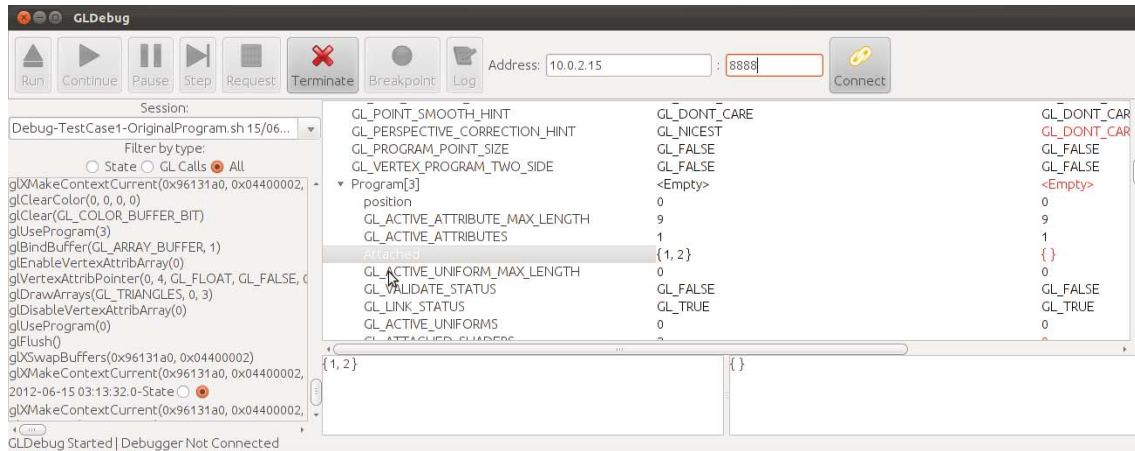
GLDebug

Run Continue Pause Step Request Terminate Breakpoint Log Address: 10.0.2.15 : 8888 Connect

Session:
Debug-TestCase1-OriginalProgram.sh 15/06...
Filter by type:
State GL Calls All
glXMakeContextCurrent(0x96131a0, 0x04400002,
glClearColor(0, 0, 0, 0)
glClear(GL_COLOR_BUFFER_BIT)
glUseProgram(3)
glBindBuffer(GL_ARRAY_BUFFER, 1)
glEnableVertexAttribArray(0)
glVertexAttribPointer(0, 4, GL_FLOAT, GL_FALSE, 0
glDrawArrays(GL_TRIANGLES, 0, 3)
glDisableVertexAttribArray(0)
glUseProgram(0)
glFlush()
glXSwapBuffers(0x96131a0, 0x04400002)
glXMakeContextCurrent(0x96131a0, 0x04400002,
2012-06-15 03:13:32.0-State
glXMakeContextCurrent(0x96131a0, 0x04400002,

| | | |
|---|---|---|
| GL_POINT_SMOOTH_HINT | GL_DONT_CARE | GL_DONT_CAR |
| GL_PERSPECTIVE_CORRECTION_HINT | GL_NICEST | GL_DONT_CAR |
| GL_PROGRAM_POINT_SIZE | GL_FALSE | GL_FALSE |
| GL_VERTEX_PROGRAM_TWO_SIDE | GL_FALSE | GL_FALSE |
| Program[3] | <Empty> | <Empty> |
| position | 0 | 0 |
| GL_ACTIVE_ATTRIBUTE_MAX_LENGTH | 9 | 9 |
| GL_ACTIVE_ATTRIBUTES | 1 | 1 |
| Attached | {1, 2} | { } |
| GL_ACTIVE_UNIFORM_MAX_LENGTH | 0 | 0 |
| GL_VALIDATE_STATUS | GL_FALSE | GL_FALSE |
| GL_LINK_STATUS | GL_TRUE | GL_TRUE |
| GL_ACTIVE_UNIFORMS | 0 | 0 |

{1, 2}

{ }

GLDebug Started | Debugger Not Connected